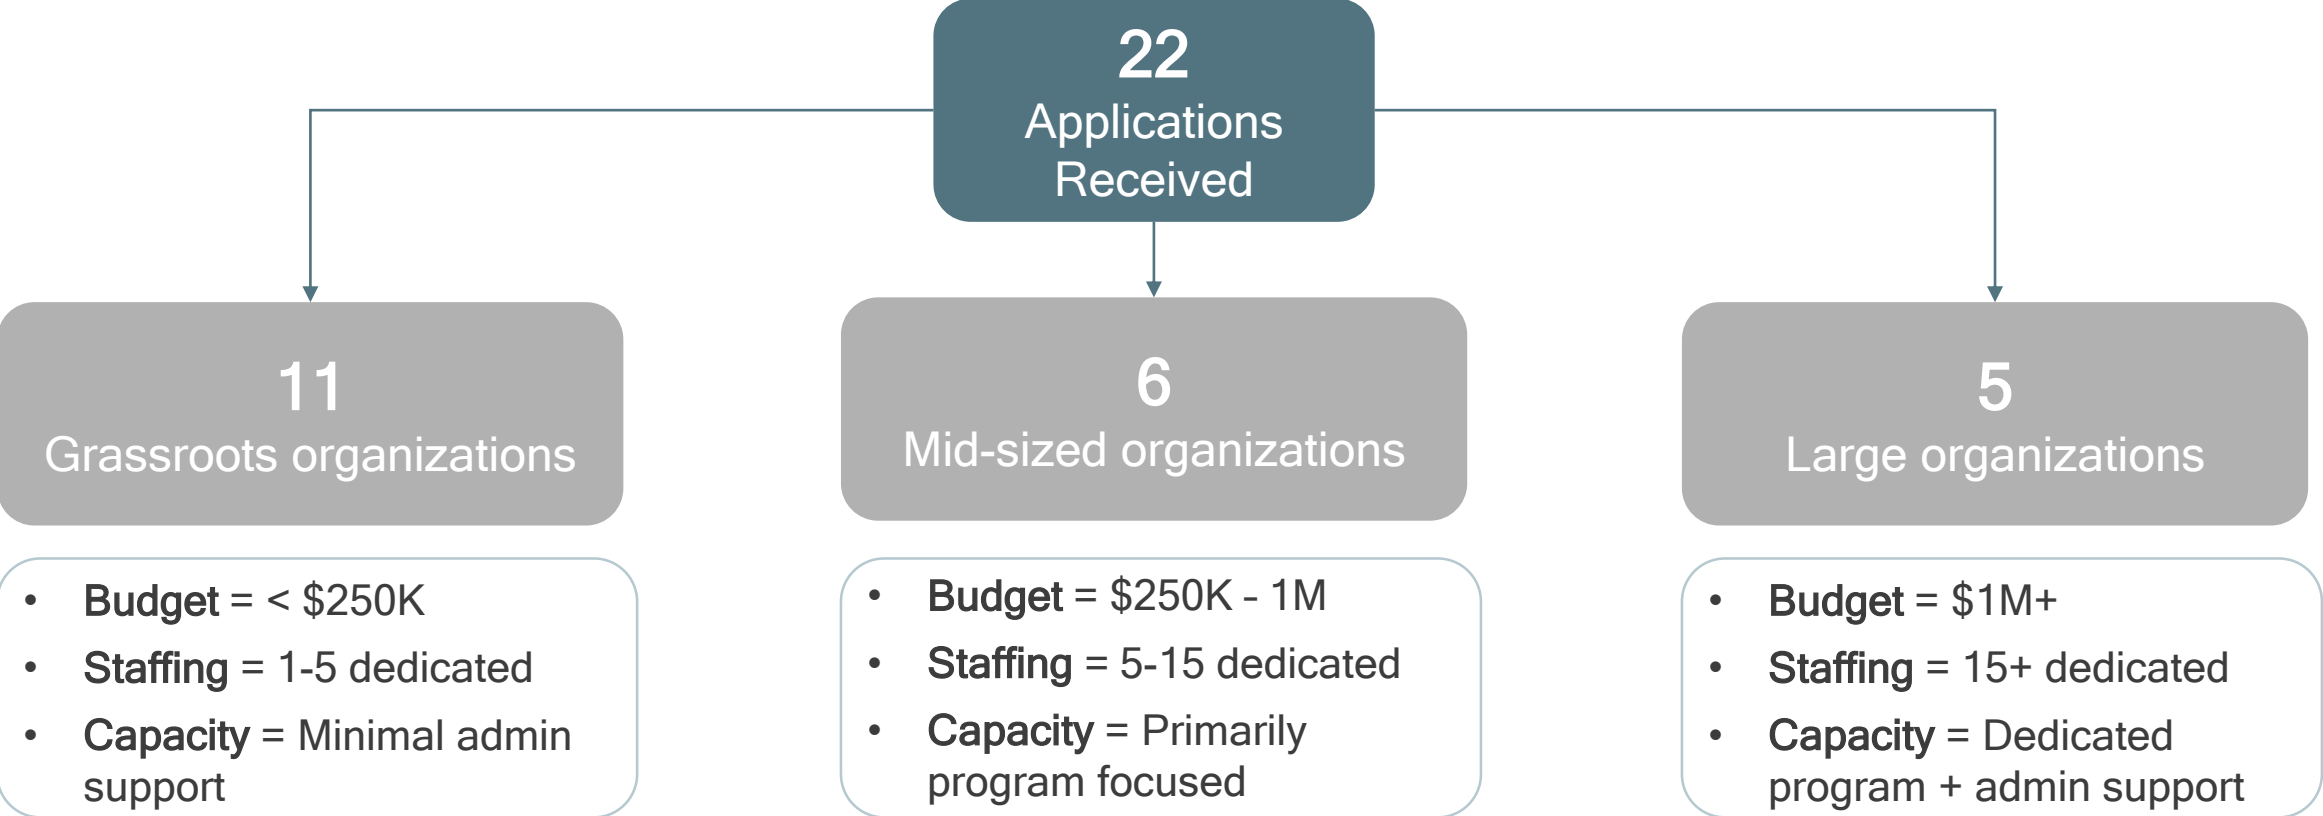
22
Applications Received

11
Grassroots organizations

- **Budget** = < $250K
- **Staffing** = 1-5 dedicated
- **Capacity** = Minimal admin support

6
Mid-sized organizations

- **Budget** = $250K - 1M
- **Staffing** = 5-15 dedicated
- **Capacity** = Primarily program focused

5
Large organizations

- **Budget** = $1M+
- **Staffing** = 15+ dedicated
- **Capacity** = Dedicated program + admin support